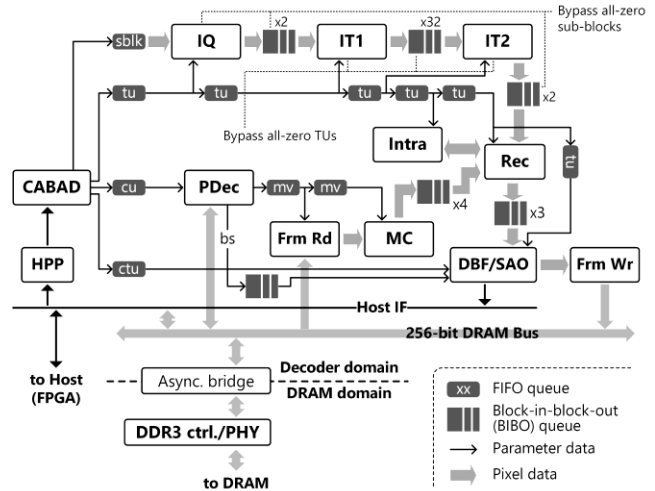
Bypass all-zero sub-blocks

sblk

IQ

x2

IT1

x32

IT2

tu

tu

tu

tu

tu

x2

Bypass all-zero TUs

Intra

Rec

tu

CABAD

cu

PDec

mv

mv

x4

bs

Frm Rd

MC

x3

HPP

ctu

DBF/SAO

Frm Wr

Host IF

256-bit DRAM Bus

to Host (FPGA)

Async. bridge

Decoder domain

DRAM domain

DDR3 ctrl./PHY

to DRAM

xx FIFO queue

Block-in-block-out (BIBO) queue

Parameter data

Pixel data